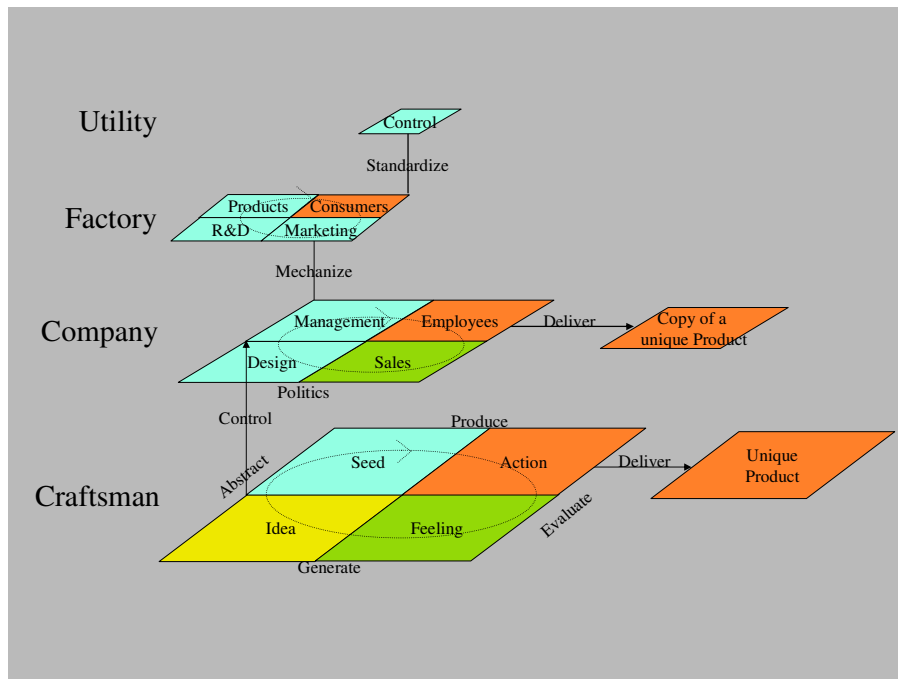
Utility

Control

Standardize

Factory

Products

Consumers

R&D

Marketing

Mechanize

Company

Management

Employees

Deliver

Copy of a unique Product

Design

Sales

Politics

Control

Produce

Craftsman

Abstract

Seed

Action

Deliver

Unique Product

Idea

Feeling

Evaluate

Generate